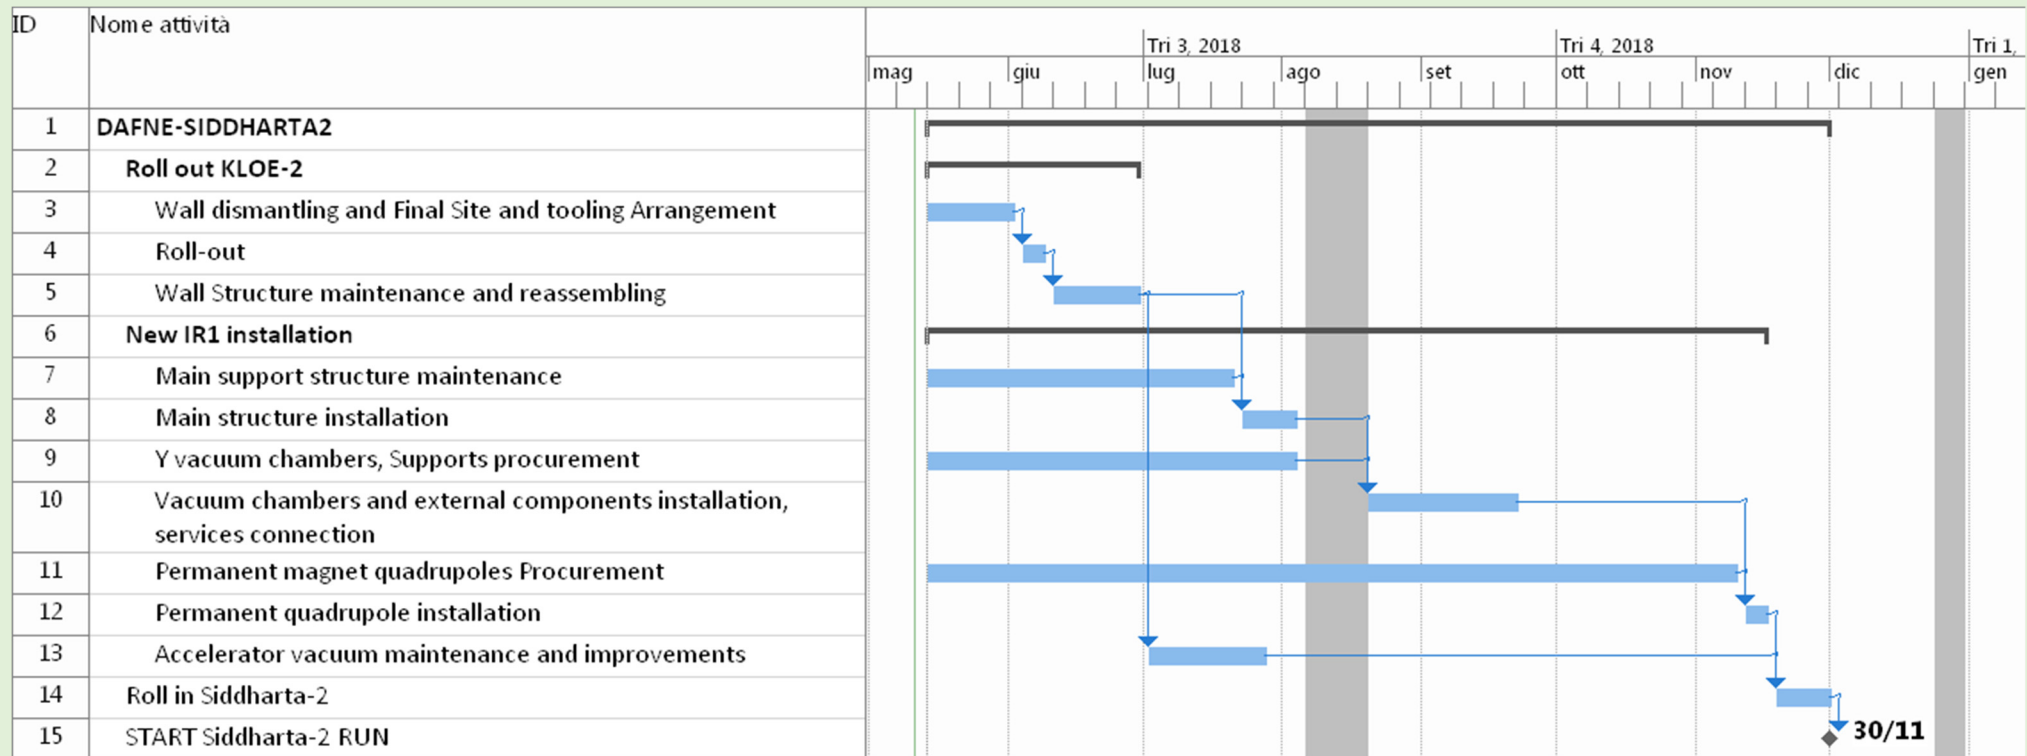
| ID | Nome attività |
|---|---|
| 1 | DAFNE-SIDDHARTA2 |
| 2 | Roll out KLOE-2 |
| 3 | Wall dismantling and Final Site and tooling Arrangement |
| 4 | Roll-out |
| 5 | Wall Structure maintenance and reassembling |
| 6 | New IR1 installation |
| 7 | Main support structure maintenance |
| 8 | Main structure installation |
| 9 | Y vacuum chambers, Supports procurement |
| 10 | Vacuum chambers and external components installation, services connection |
| 11 | Permanent magnet quadrupoles Procurement |
| 12 | Permanent quadrupole installation |
| 13 | Accelerator vacuum maintenance and improvements |
| 14 | Roll in Siddharta-2 |
| 15 | START Siddharta-2 RUN |

Tri 3, 2018 Tri 4, 2018 Tri 1,
mag giu lug ago set ott nov dic gen

30/11